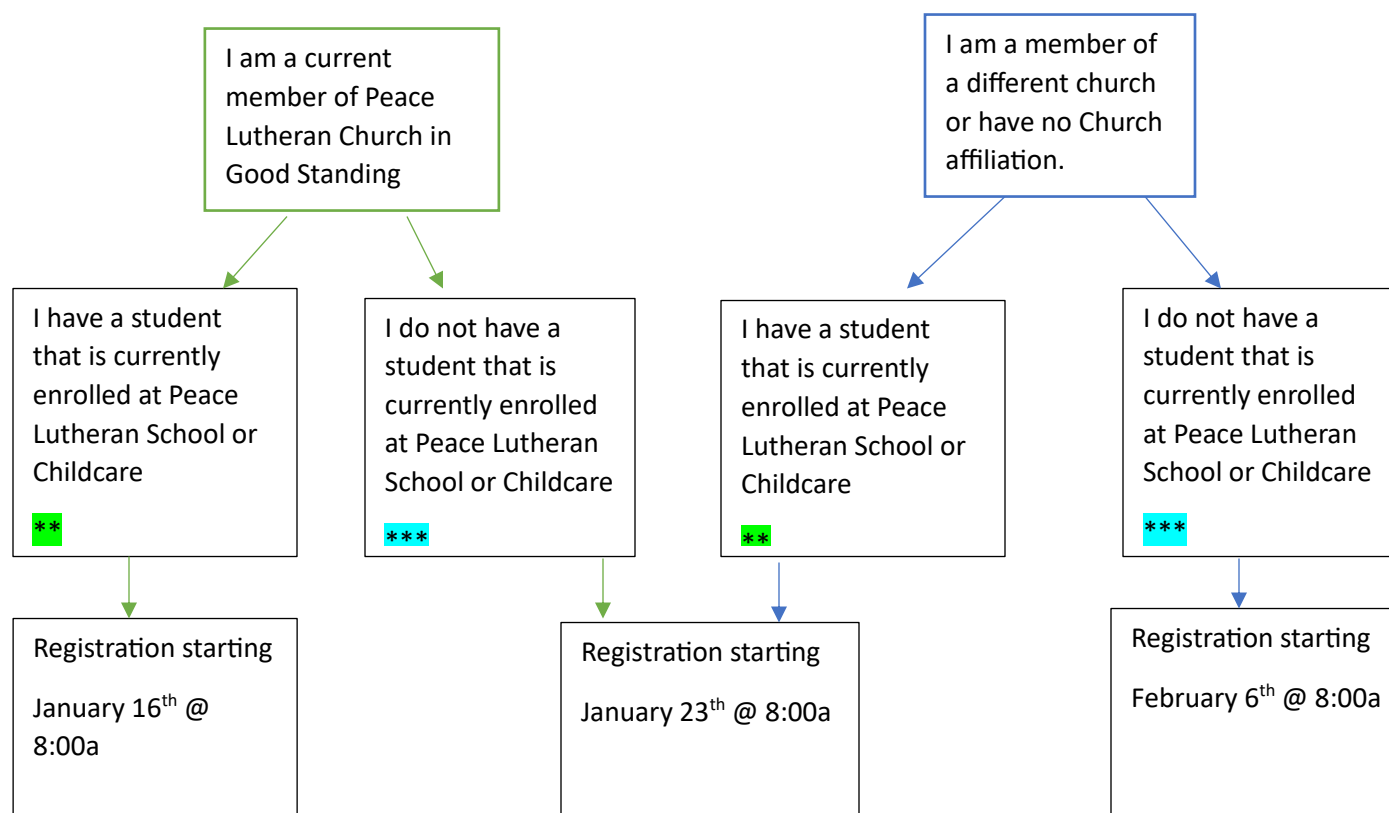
I am a current member of Peace Lutheran Church in Good Standing

I am a member of a different church or have no Church affiliation.

I have a student that is currently enrolled at Peace Lutheran School or Childcare

**

I do not have a student that is currently enrolled at Peace Lutheran School or Childcare

***

I have a student that is currently enrolled at Peace Lutheran School or Childcare

**

I do not have a student that is currently enrolled at Peace Lutheran School or Childcare

***

Registration starting

January 16$^{th}$ @ 8:00a

Registration starting

January 23$^{th}$ @ 8:00a

Registration starting

February 6$^{th}$ @ 8:00a